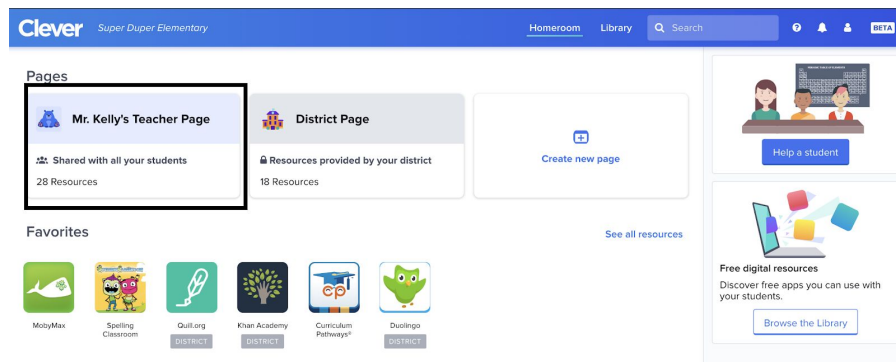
Clever Super Duper Elementary

Homeroom Library Search BETA

Pages

Mr. Kelly's Teacher Page

Shared with all your students

28 Resources

District Page

Resources provided by your district

18 Resources

Create new page

Help a student

Favorites

See all resources

MobyMax

Spelling Classroom

Quill.org
DISTRICT

Khan Academy
DISTRICT

Curriculum Pathways®

Duolingo
DISTRICT

Free digital resources

Discover free apps you can use with your students.

Browse the Library